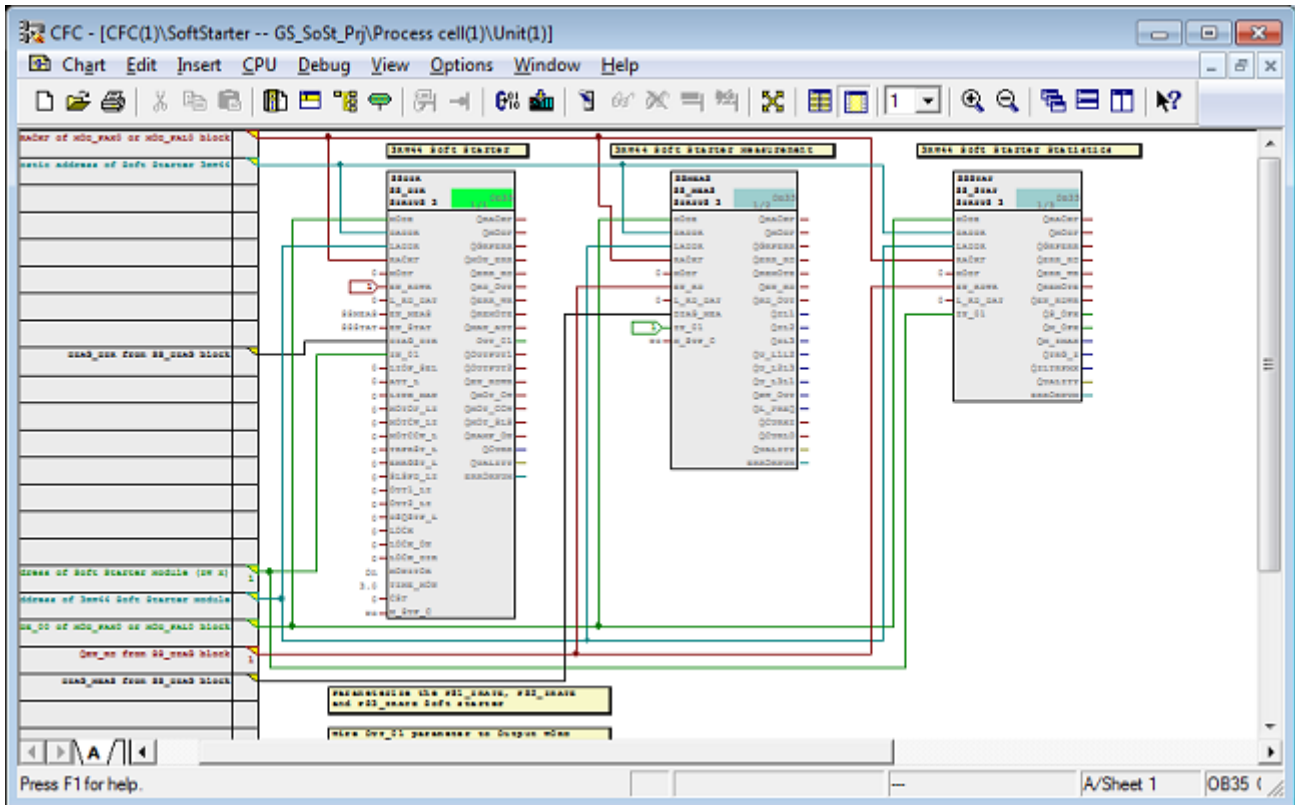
CFC - [CFC(1)\SoftStarter -- GS_SoSt_Prj\Process cell(1)\Unit(1)]

Chart Edit Insert CPU Debug View Options Window Help

1

3RW44 Soft Starter

3RW44 Soft Starter Measurement

3RW44 Soft Starter Statistics

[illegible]

Press F1 for help.

--

A/Sheet 1

OB35 (